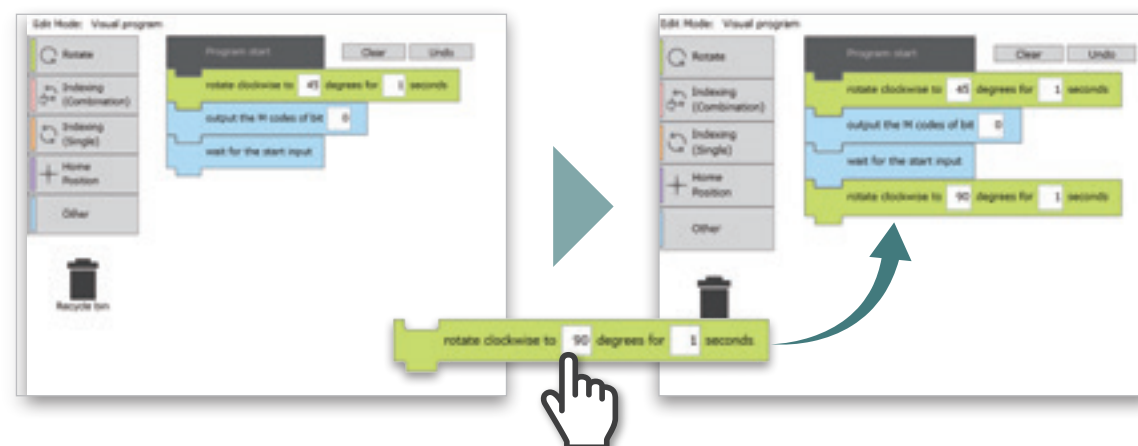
Edit Mode: Visual program

Rotate

Indexing (Combination)

Indexing (Single)

Home Position

Other

Recycle bin

Program start

Clear

Undo

rotate clockwise to 45 degrees for 1 seconds

output the M codes of bit 0

wait for the start input

Edit Mode: Visual program

Rotate

Indexing (Combination)

Indexing (Single)

Home Position

Other

Program start

Clear

Undo

rotate clockwise to 45 degrees for 1 seconds

output the M codes of bit 0

wait for the start input

rotate clockwise to 90 degrees for 1 seconds

rotate clockwise to 90 degrees for 1 seconds